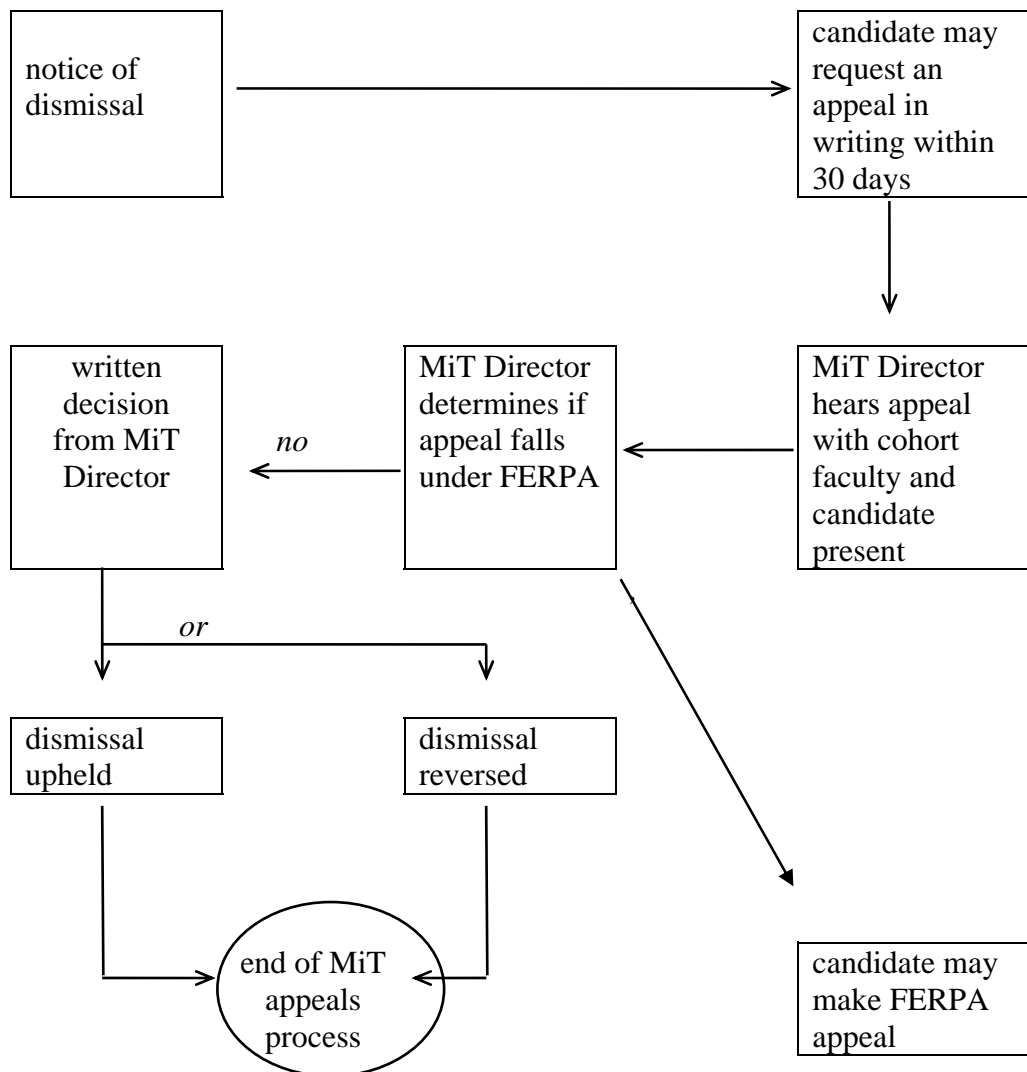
notice of dismissal

candidate may request an appeal in writing within 30 days

MiT Director hears appeal with cohort faculty and candidate present

MiT Director determines if appeal falls under FERPA

no

written decision from MiT Director

or

dismissal upheld

dismissal reversed

end of MiT appeals process

candidate may make FERPA appeal